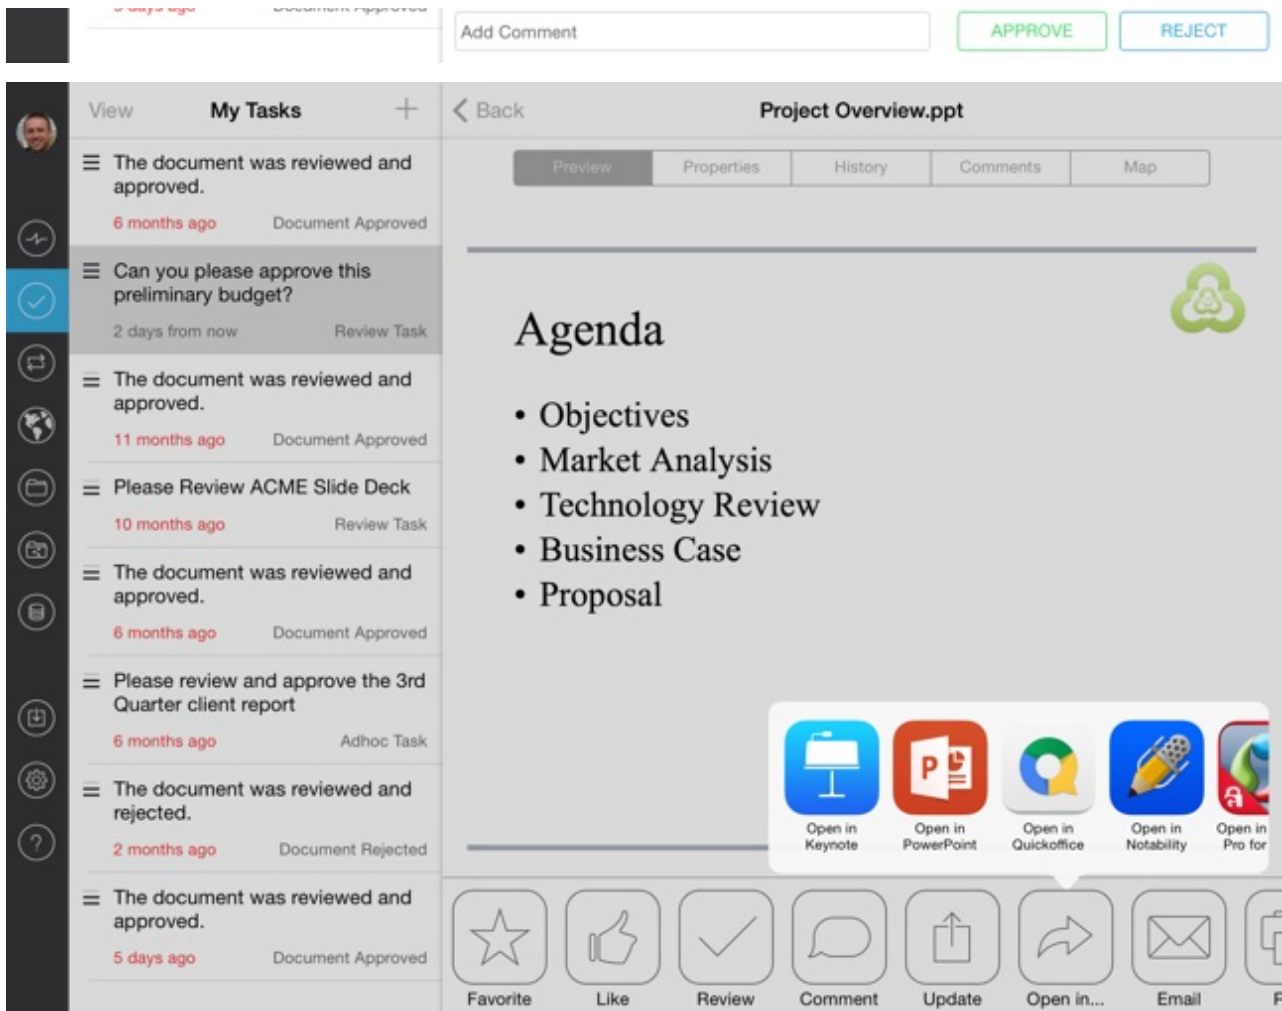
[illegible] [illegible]

Add Comment

APPROVE

REJECT

View

My Tasks

+

Back

Project Overview.ppt

The document was reviewed and approved.

6 months ago

Document Approved

Can you please approve this preliminary budget?

2 days from now

Review Task

The document was reviewed and approved.

11 months ago

Document Approved

Please Review ACME Slide Deck

10 months ago

Review Task

The document was reviewed and approved.

6 months ago

Document Approved

Please review and approve the 3rd Quarter client report

6 months ago

Adhoc Task

The document was reviewed and rejected.

2 months ago

Document Rejected

The document was reviewed and approved.

5 days ago

Document Approved

| Preview | Properties | History | Comments | Map |
|---|---|---|---|---|

Agenda

• Objectives
• Market Analysis
• Technology Review
• Business Case
• Proposal

Open in Keynote

Open in PowerPoint

Open in Quickoffice

Open in Notability

Open in Pro for

Favorite

Like

Review

Comment

Update

Open in...

Email

F